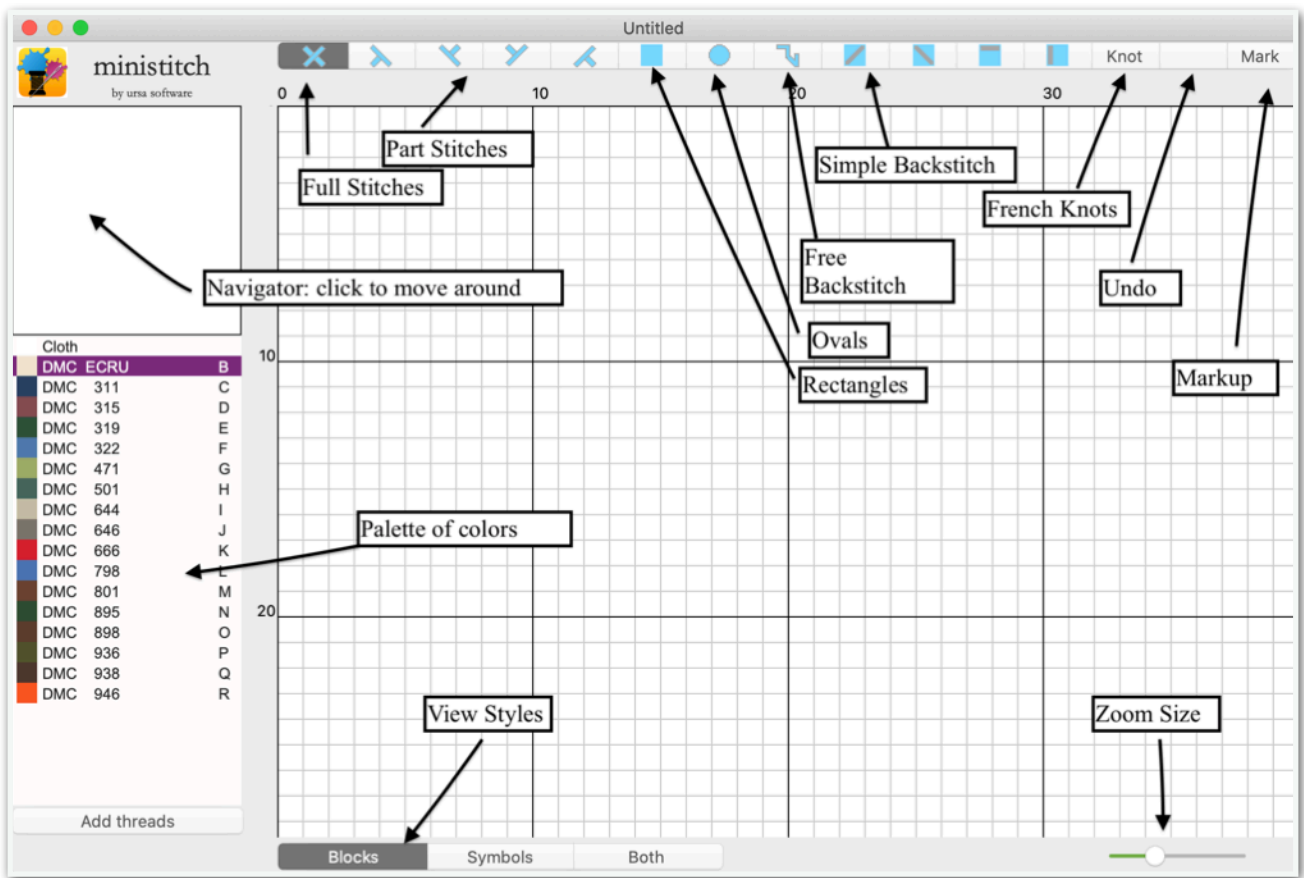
Untitled

ministitch
by ursa software

Knot Mark

0 10 20 30

Part Stitches
Full Stitches
Simple Backstitch
French Knots
Free Backstitch
Undo
Navigator: click to move around
Ovals
Rectangles
Markup

10
20

Cloth
DMC ECRU B
DMC 311 C
DMC 315 D
DMC 319 E
DMC 322 F
DMC 471 G
DMC 501 H
DMC 644 I
DMC 646 J
DMC 666 K
DMC 798 L
DMC 801 M
DMC 895 N
DMC 898 O
DMC 936 P
DMC 938 Q
DMC 946 R

Palette of colors

View Styles
Zoom Size

Add threads

Blocks Symbols Both